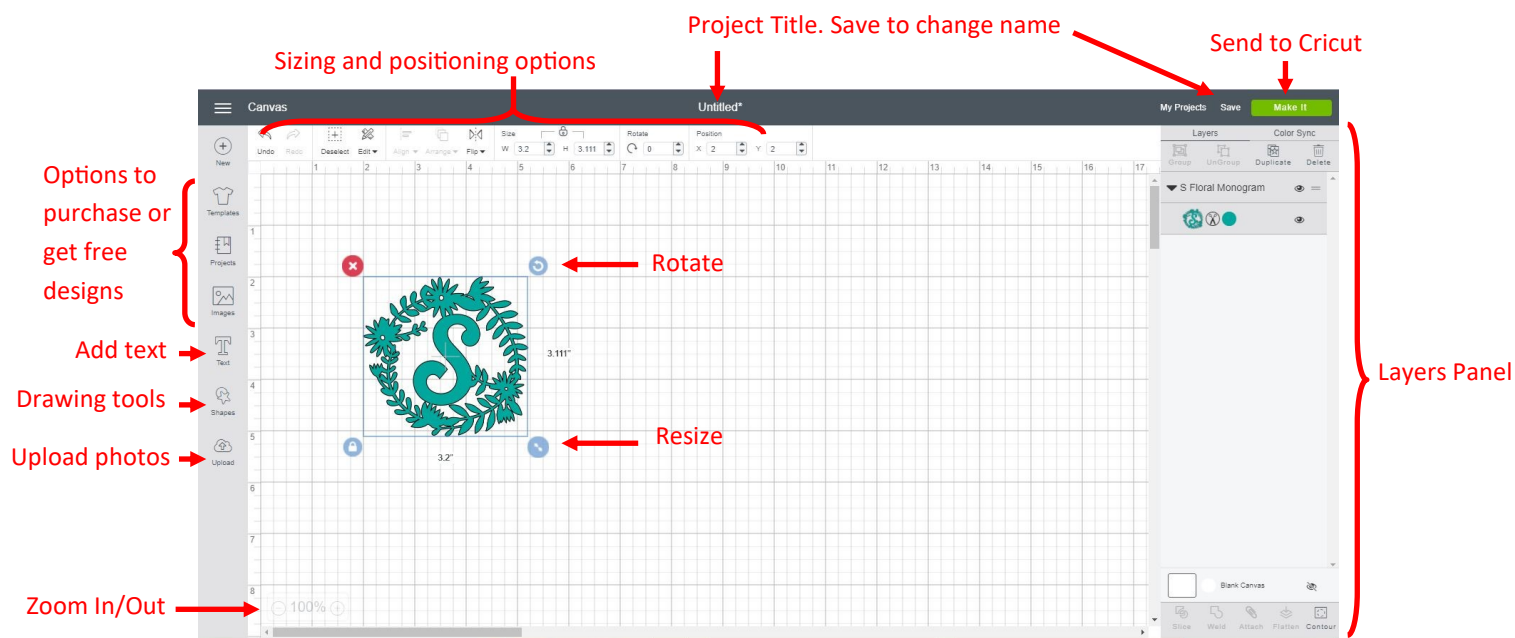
Project Title. Save to change name

Sizing and positioning options

Send to Cricut

Canvas

Untitled*

My Projects Save Make It

Undo Redo Deselect Edit Align Arrange Flip Size W 3.2 H 3.111 Rotate 0 Position X 2 Y 2

Layers Color Sync

Group UnGroup Duplicate Delete

S Floral Monogram

New

Templates

Projects

Images

Text

Shapes

Upload

Options to purchase or get free designs

Add text

Drawing tools

Upload photos

Zoom In/Out

Rotate

Resize

3.111"

3.2"

100%

Layers Panel

Blank Canvas

Slice Weld Attach Flatten Contour

1 2 3 4 5 6 7 8 9 10 11 12 13 14 15 16 17

1 2 3 4 5 6 7 8